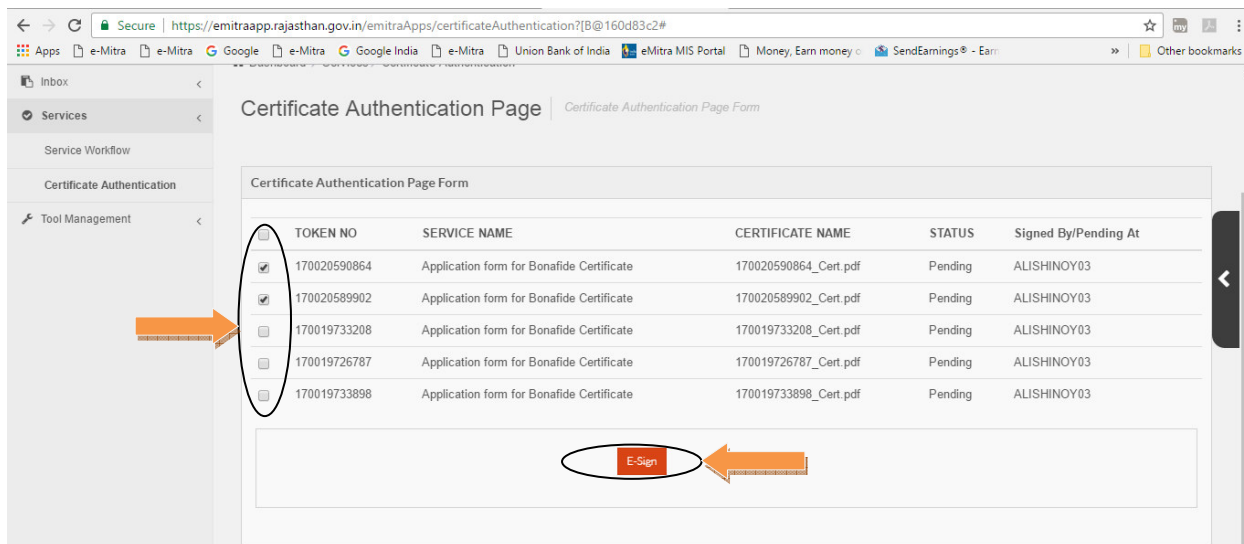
Secure | https://emitraapp.rajasthan.gov.in/emitraApps/certificateAuthentication?[B@160d83c2#

Apps e-Mitra e-Mitra Google e-Mitra Google India e-Mitra Union Bank of India eMitra MIS Portal Money, Earn money o SendEarnings® - Earn » Other bookmarks

Inbox
Services
Service Workflow
Certificate Authentication
Tool Management

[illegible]

Certificate Authentication Page | Certificate Authentication Page Form

Certificate Authentication Page Form

| | TOKEN NO | SERVICE NAME | CERTIFICATE NAME | STATUS | Signed By/Pending At |
|---|---|---|---|---|---|
| ☑ | 170020590864 | Application form for Bonafide Certificate | 170020590864_Cert.pdf | Pending | ALISHINOY03 |
| ☑ | 170020589902 | Application form for Bonafide Certificate | 170020589902_Cert.pdf | Pending | ALISHINOY03 |
| ☐ | 170019733208 | Application form for Bonafide Certificate | 170019733208_Cert.pdf | Pending | ALISHINOY03 |
| ☐ | 170019726787 | Application form for Bonafide Certificate | 170019726787_Cert.pdf | Pending | ALISHINOY03 |
| ☐ | 170019733898 | Application form for Bonafide Certificate | 170019733898_Cert.pdf | Pending | ALISHINOY03 |

E-Sign